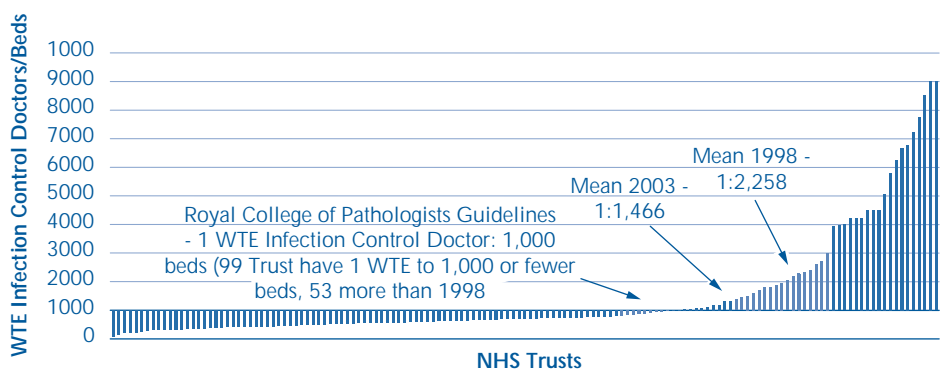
WTE Infection Control Doctors/Beds

1000
9000
8000
7000
6000
5000
4000
3000
2000
1000
0

Mean 1998 - 1:2,258

Mean 2003 - 1:1,466

Royal College of Pathologists Guidelines - 1 WTE Infection Control Doctor: 1,000 beds (99 Trust have 1 WTE to 1,000 or fewer beds, 53 more than 1998

NHS Trusts